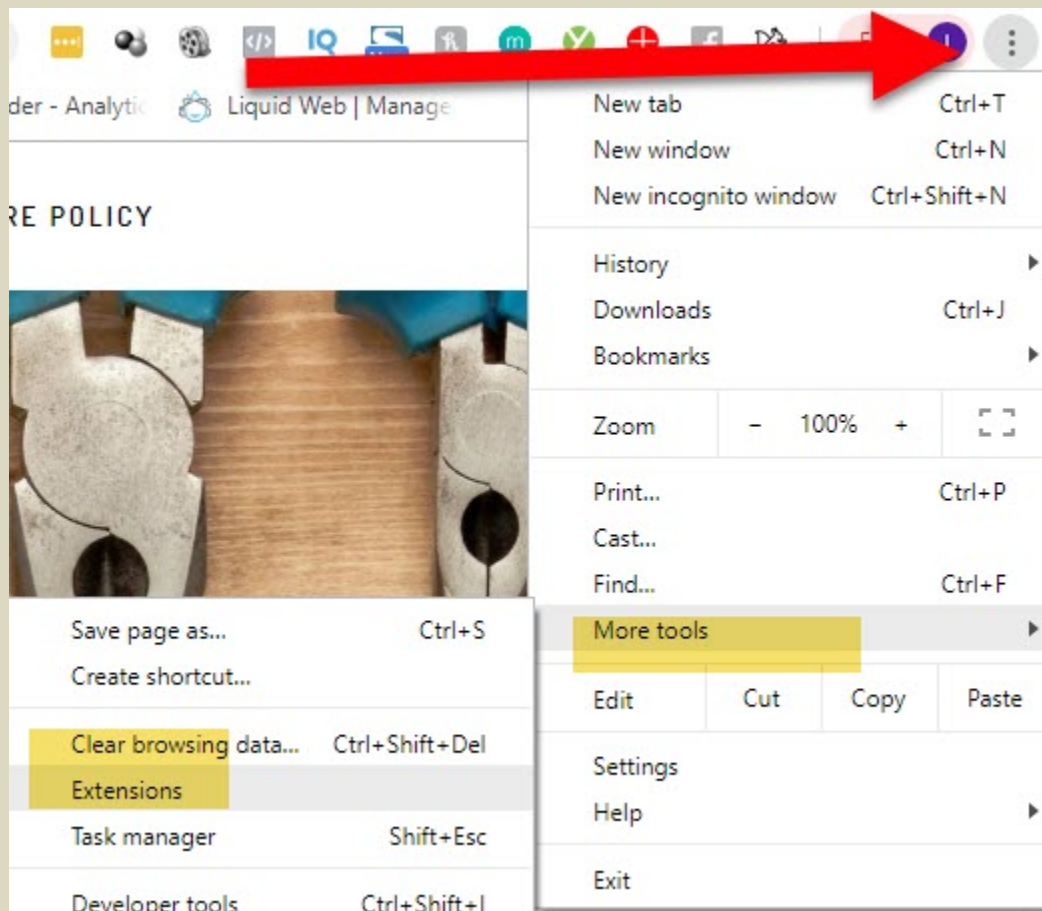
IQ

der - Analytic Liquid Web | Manage

RE POLICY

New tab Ctrl+T
New window Ctrl+N
New incognito window Ctrl+Shift+N

History
Downloads Ctrl+J
Bookmarks

Zoom - 100% +

Print... Ctrl+P
Cast...
Find... Ctrl+F
More tools

Edit Cut Copy Paste

Settings
Help

Exit

Save page as... Ctrl+S
Create shortcut...

Clear browsing data... Ctrl+Shift+Del
Extensions
Task manager Shift+Esc

Developer tools Ctrl+Shift+I